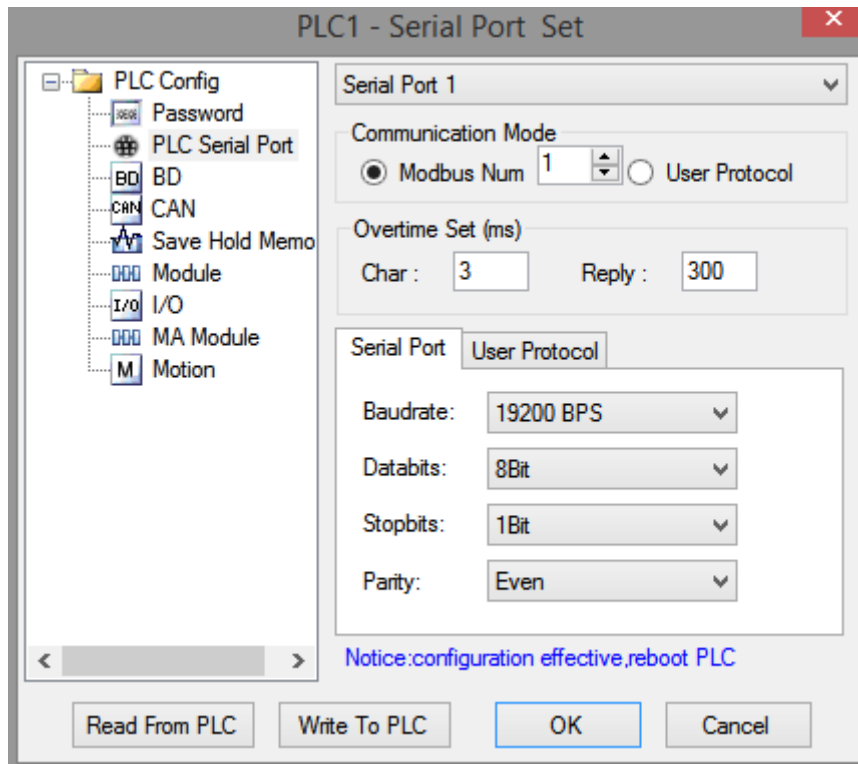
PLC1 - Serial Port Set

PLC Config
Password
PLC Serial Port
BD
CAN
Save Hold Memo
Module
I/O
MA Module
Motion

Serial Port 1

Communication Mode
Modbus Num 1
User Protocol

Overtime Set (ms)
Char : 3
Reply : 300

Serial Port
User Protocol

Baudrate: 19200 BPS
Databits: 8Bit
Stopbits: 1Bit
Parity: Even

Notice:configuration effective,reboot PLC

Read From PLC
Write To PLC
OK
Cancel